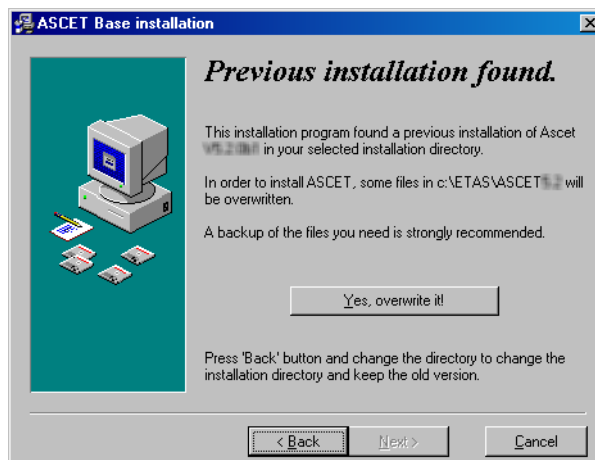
ASCET Base installation

Previous installation found.

This installation program found a previous installation of Ascet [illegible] in your selected installation directory.

In order to install ASCET, some files in c:\ETAS\ASCET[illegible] will be overwritten.

A backup of the files you need is strongly recommended.

Yes, overwrite it!

Press 'Back' button and change the directory to change the installation directory and keep the old version.

< Back

Next >

Cancel